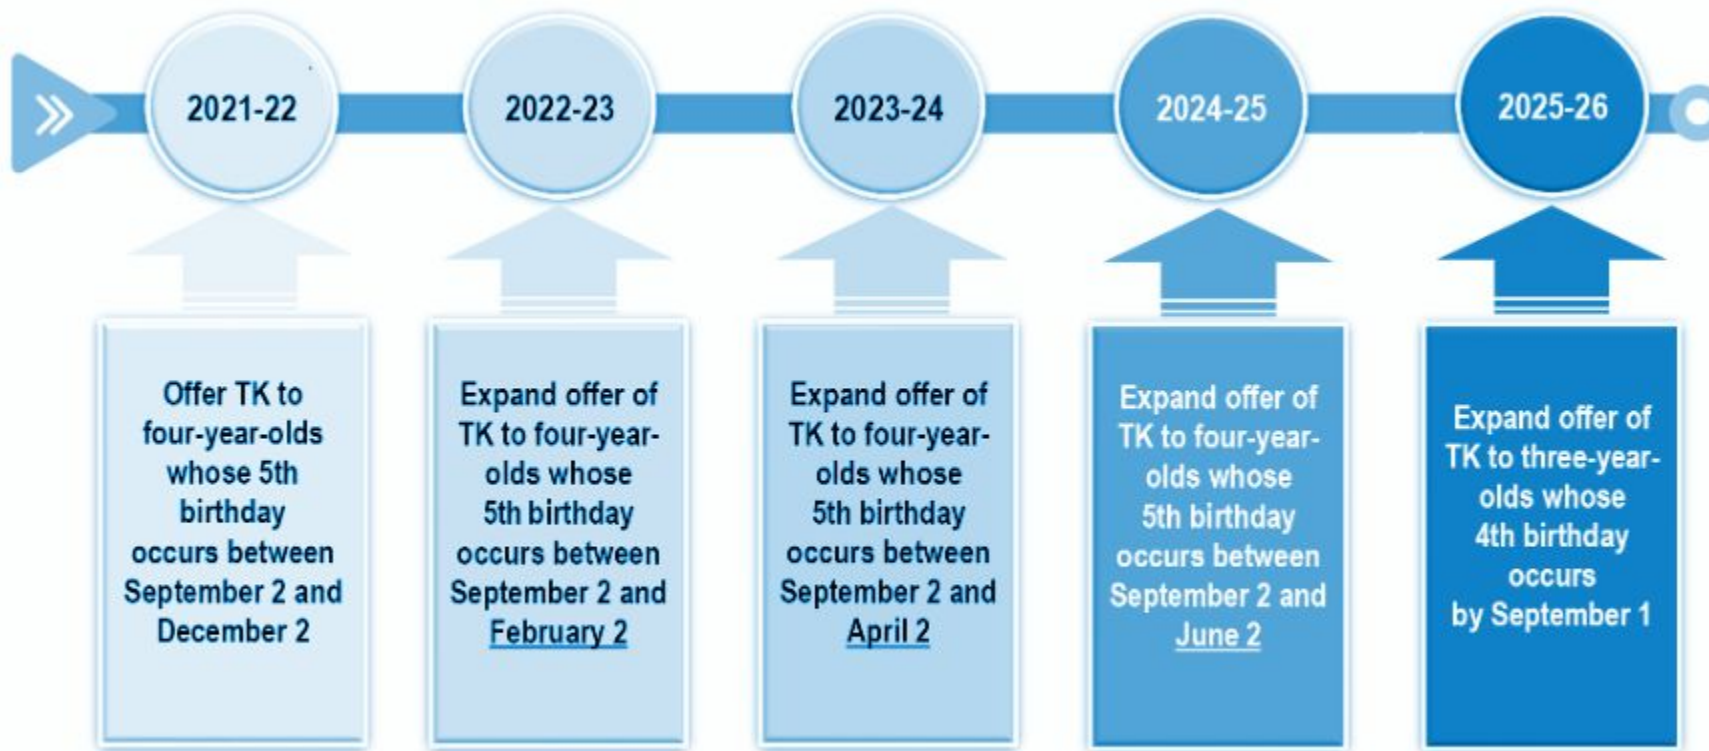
2021-22

2022-23

2023-24

2024-25

2025-26

Offer TK to four-year-olds whose 5th birthday occurs between September 2 and December 2

Expand offer of TK to four-year-olds whose 5th birthday occurs between September 2 and February 2

Expand offer of TK to four-year-olds whose 5th birthday occurs between September 2 and April 2

Expand offer of TK to four-year-olds whose 5th birthday occurs between September 2 and June 2

Expand offer of TK to three-year-olds whose 4th birthday occurs by September 1